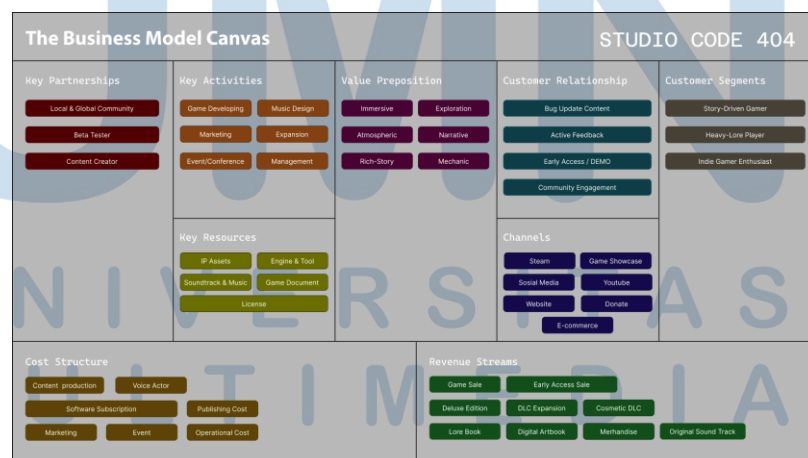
The Business Model Canvas

STUDIO CODE 404

Key Partnerships

Local & Global Community

Beta Tester

Content Creator

Key Activities

Game Developing

Music Design

Marketing

Expansion

Event/Conference

Management

Value Preposition

Immersive

Exploration

Atmospheric

Narrative

Rich-Story

Mechanic

Customer Relationship

Bug Update Content

Active Feedback

Early Access / DEMO

Community Engagement

Customer Segments

Story-Driven Gamer

Heavy-Lore Player

Indie Gamer Enthusiast

Key Resources

IP Assets

Engine & Tool

Soundtrack & Music

Game Document

License

Channels

Steam

Game Showcase

Sosial Media

Youtube

Website

Donate

E-commerce

Cost Structure

Content production

Voice Actor

Software Subscription

Publishing Cost

Marketing

Event

Operational Cost

Revenue Streams

Game Sale

Early Access Sale

Deluxe Edition

DLC Expansion

Cosmetic DLC

Lore Book

Digital Artbook

Merhandise

Original Sound Track

UNIVERSITAS MULTIMEDIA